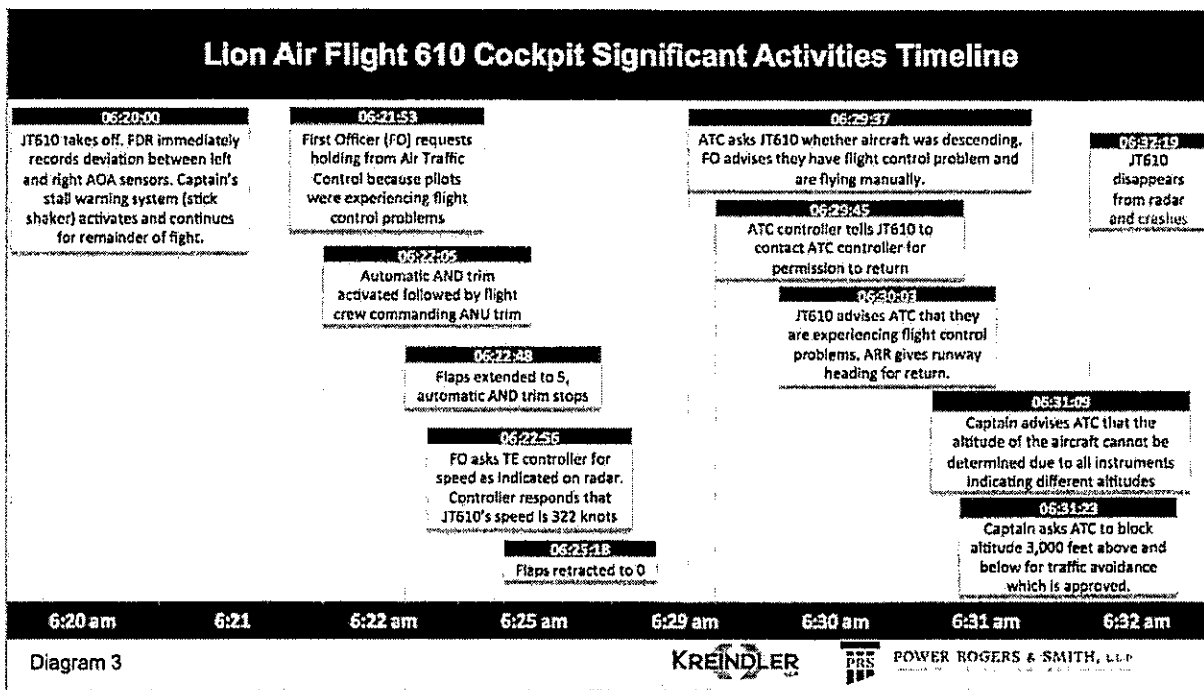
Lion Air Flight 610 Cockpit Significant Activities Timeline

06:20:00
JT610 takes off. FDR immediately records deviation between left and right AOA sensors. Captain's stall warning system (stick shaker) activates and continues for remainder of fight.

06:21:53
First Officer (FO) requests holding from Air Traffic Control because pilots were experiencing flight control problems

06:22:05
Automatic AND trim activated followed by flight crew commanding ANU trim

06:22:48
Flaps extended to 5, automatic AND trim stops

06:22:56
FO asks TE controller for speed as indicated on radar. Controller responds that JT610's speed is 322 knots

06:25:18
Flaps retracted to 0

06:29:37
ATC asks JT610 whether aircraft was descending. FO advises they have flight control problem and are flying manually.

06:29:45
ATC controller tells JT610 to contact ATC controller for permission to return

06:30:03
JT610 advises ATC that they are experiencing flight control problems. ARR gives runway heading for return.

06:31:09
Captain advises ATC that the altitude of the aircraft cannot be determined due to all instruments indicating different altitudes

06:31:23
Captain asks ATC to block altitude 3,000 feet above and below for traffic avoidance which is approved.

06:32:19
JT610 disappears from radar and crashes

6:20 am
6:21
6:22 am
6:25 am
6:29 am
6:30 am
6:31 am
6:32 am

Diagram 3

KREINDLER

PRS POWER ROGERS & SMITH, LLP